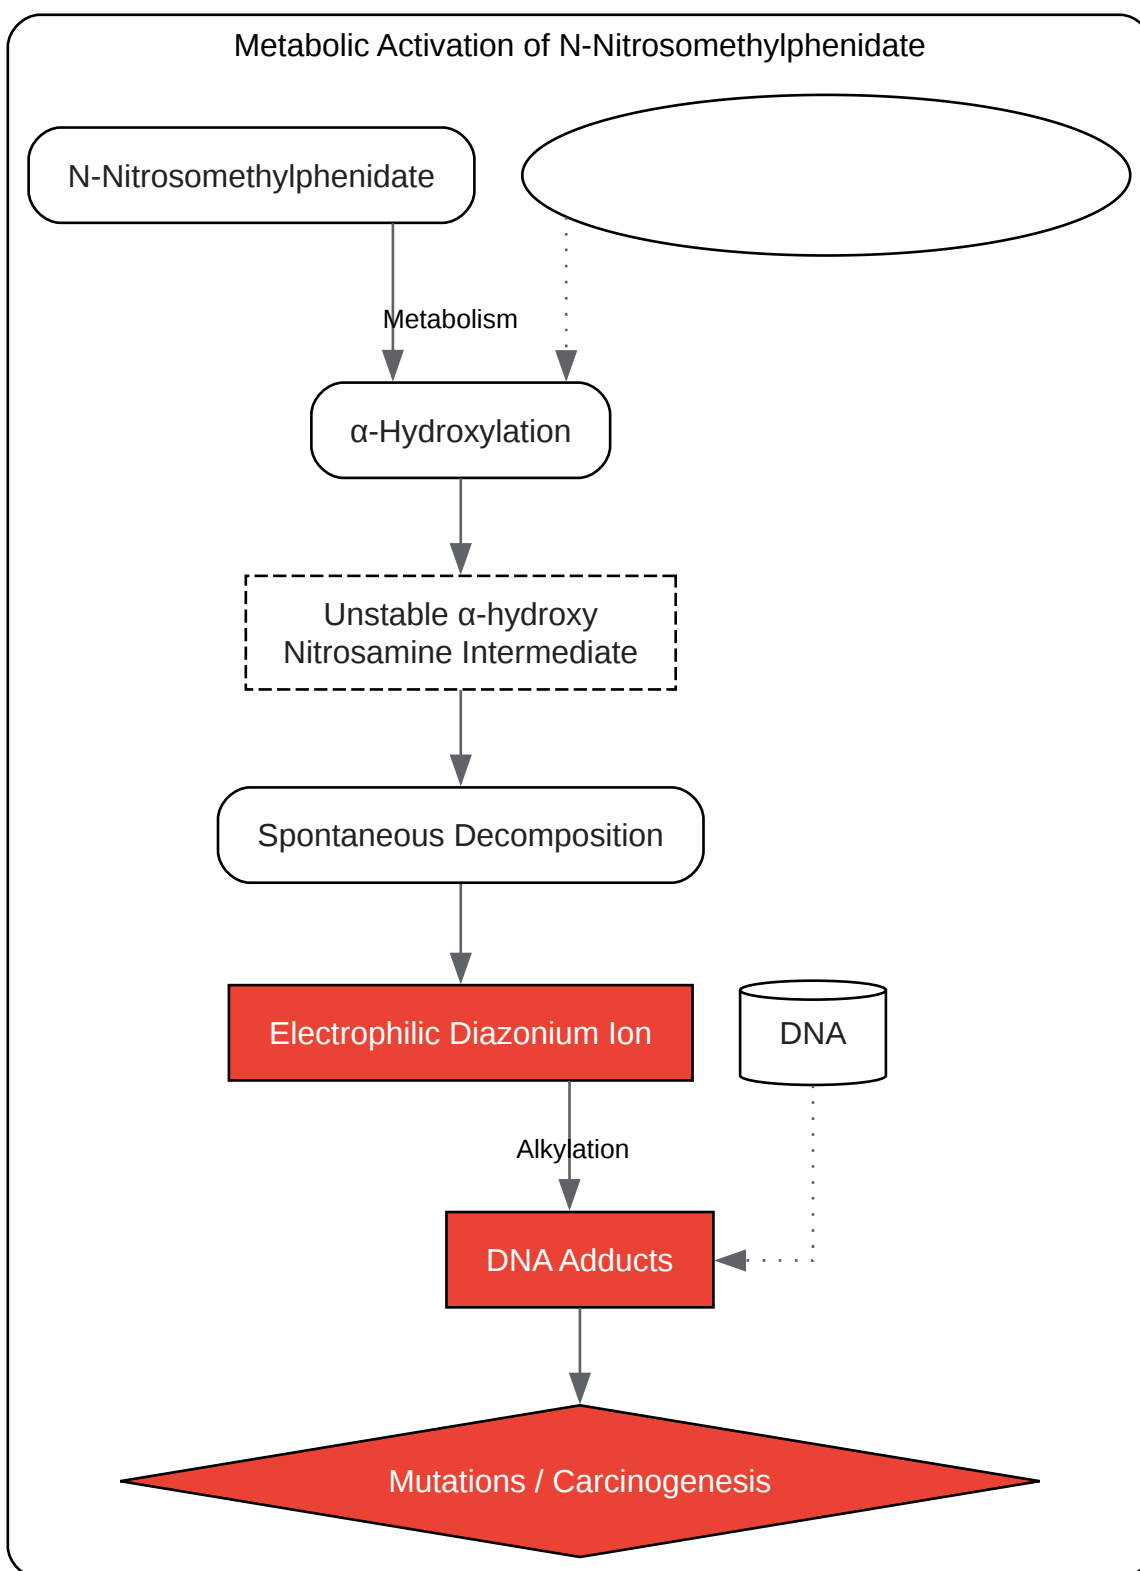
Metabolic Activation of N-Nitrosomethylphenidate

N-Nitrosomethylphenidate

Metabolism

α-Hydroxylation

Unstable α-hydroxy Nitrosamine Intermediate

Spontaneous Decomposition

Electrophilic Diazonium Ion

DNA

Alkylation

DNA Adducts

Mutations / Carcinogenesis